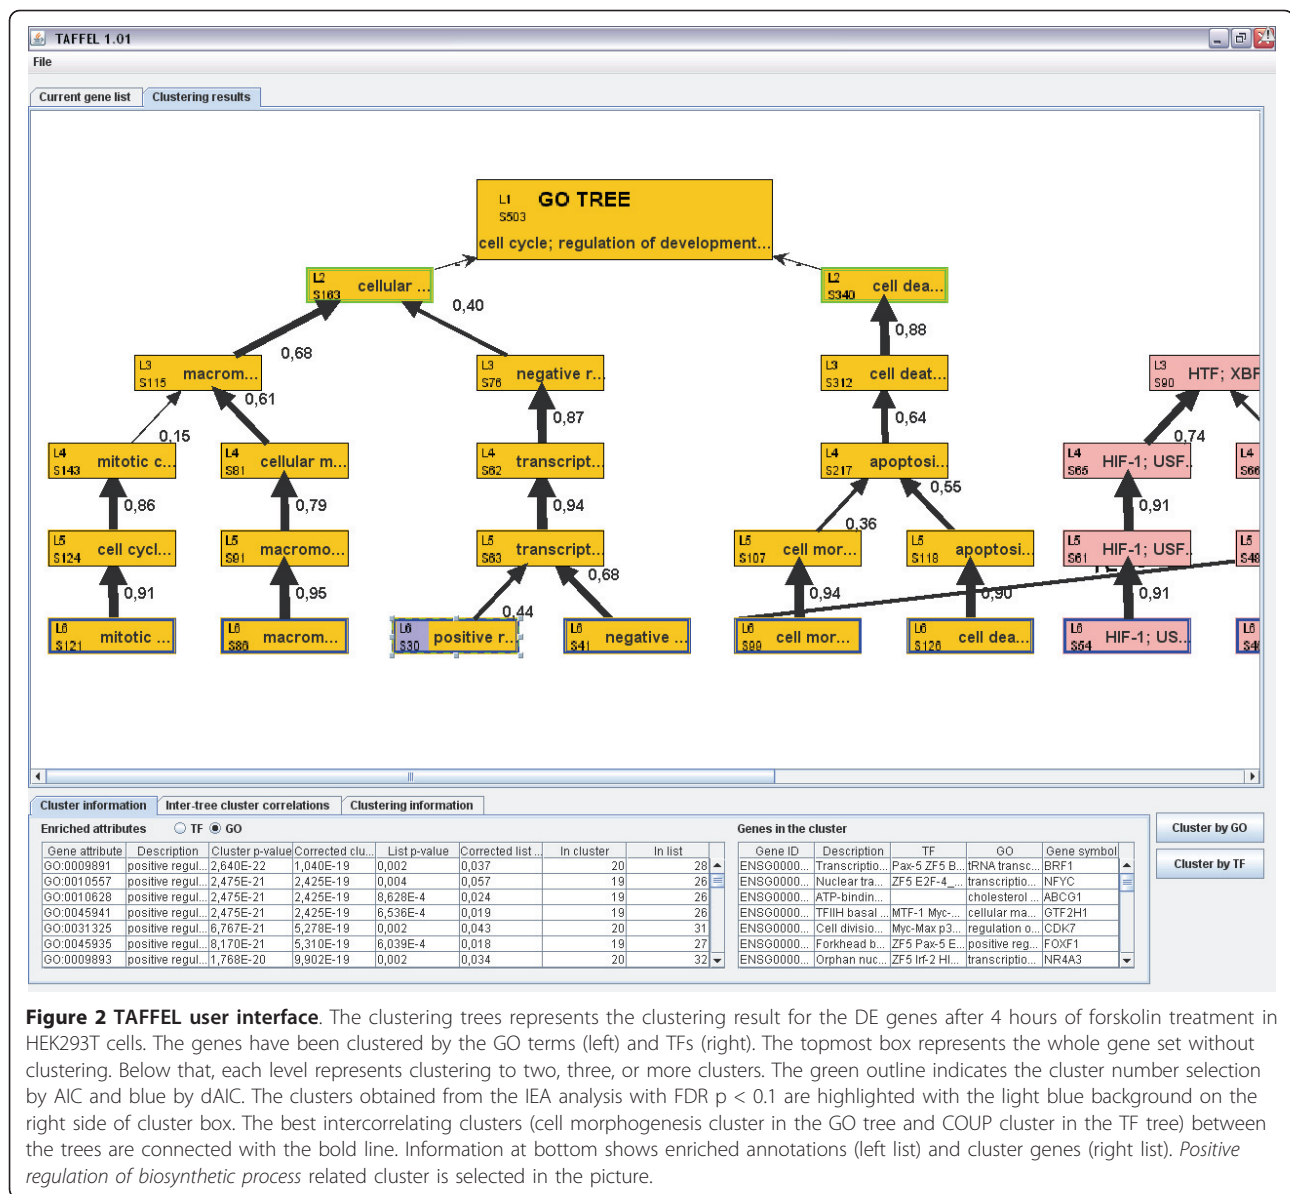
TAFFEL 1.01

File

Current gene list | Clustering results

L1
S503
GO TREE
cell cycle; regulation of development...

L2
S163
cellular ...

L2
S340
cell dea...

0,40

0,88

0,68

L3
S115
macrom...

L3
S76
negative r...

L3
S312
cell deat...

L3
S90
HTF; XBF

0,61

0,15

0,87

0,64

0,74

L4
S143
mitotic c...

L4
S81
cellular m...

L4
S62
transcript...

L4
S217
apoptosi...

L4
S65
HIF-1; USF...

L4
S66

0,55

0,86

0,79

0,94

0,36

0,91

L5
S124
cell cycl...

L5
S91
macromo...

L5
S63
transcript...

L5
S107
cell mor...

L5
S118
apoptosi...

L5
S61
HIF-1; USF...

L5
S48

0,68

0,91

0,95

0,44

0,94

0,90

0,91

L6
S121
mitotic ...

L6
S86
macrom...

L6
S30
positive r...

L6
S41
negative ...

L6
S99
cell mor...

L6
S126
cell dea...

L6
S64
HIF-1; US...

L6
S4

Cluster information | Inter-tree cluster correlations | Clustering information

Enriched attributes ○ TF ◉ GO

Genes in the cluster

| Gene attribute | Description | Cluster p-value | Corrected clu... | List p-value | Corrected list ... | In cluster | In list |
|---|---|---|---|---|---|---|---|
| GO:0009891 | positive regul... | 2,640E-22 | 1,040E-19 | 0,002 | 0,037 | 20 | 28 |
| GO:0010557 | positive regul... | 2,475E-21 | 2,425E-19 | 0,004 | 0,057 | 19 | 26 |
| GO:0010628 | positive regul... | 2,475E-21 | 2,425E-19 | 8,628E-4 | 0,024 | 19 | 26 |
| GO:0045941 | positive regul... | 2,475E-21 | 2,425E-19 | 6,536E-4 | 0,019 | 19 | 26 |
| GO:0031325 | positive regul... | 6,767E-21 | 5,278E-19 | 0,002 | 0,043 | 20 | 31 |
| GO:0045935 | positive regul... | 8,170E-21 | 5,310E-19 | 6,039E-4 | 0,018 | 19 | 27 |
| GO:0009893 | positive regul... | 1,768E-20 | 9,902E-19 | 0,002 | 0,034 | 20 | 32 |

| Gene ID | Description | TF | GO | Gene symbol |
|---|---|---|---|---|
| ENSG0000... | Transcriptio... | Pax-5 ZF5 B... | tRNA transc... | BRF1 |
| ENSG0000... | Nuclear tra... | ZF5 E2F-4_... | transcriptio... | NFYC |
| ENSG0000... | ATP-bindin... | | cholesterol ... | ABCG1 |
| ENSG0000... | TFIIH basal ... | MTF-1 Myc-... | cellular ma... | GTF2H1 |
| ENSG0000... | Cell divisio... | Myc-Max p3... | regulation o... | CDK7 |
| ENSG0000... | Forkhead b... | ZF5 Pax-5 E... | positive reg... | FOXF1 |
| ENSG0000... | Orphan nuc... | ZF5 Irf-2 HI... | transcriptio... | NR4A3 |

Cluster by GO

Cluster by TF

Figure 2 TAFFEL user interface. The clustering trees represents the clustering result for the DE genes after 4 hours of forskolin treatment in HEK293T cells. The genes have been clustered by the GO terms (left) and TFs (right). The topmost box represents the whole gene set without clustering. Below that, each level represents clustering to two, three, or more clusters. The green outline indicates the cluster number selection by AIC and blue by dAIC. The clusters obtained from the IEA analysis with FDR p < 0.1 are highlighted with the light blue background on the right side of cluster box. The best intercorrelating clusters (cell morphogenesis cluster in the GO tree and COUP cluster in the TF tree) between the trees are connected with the bold line. Information at bottom shows enriched annotations (left list) and cluster genes (right list). Positive regulation of biosynthetic process related cluster is selected in the picture.